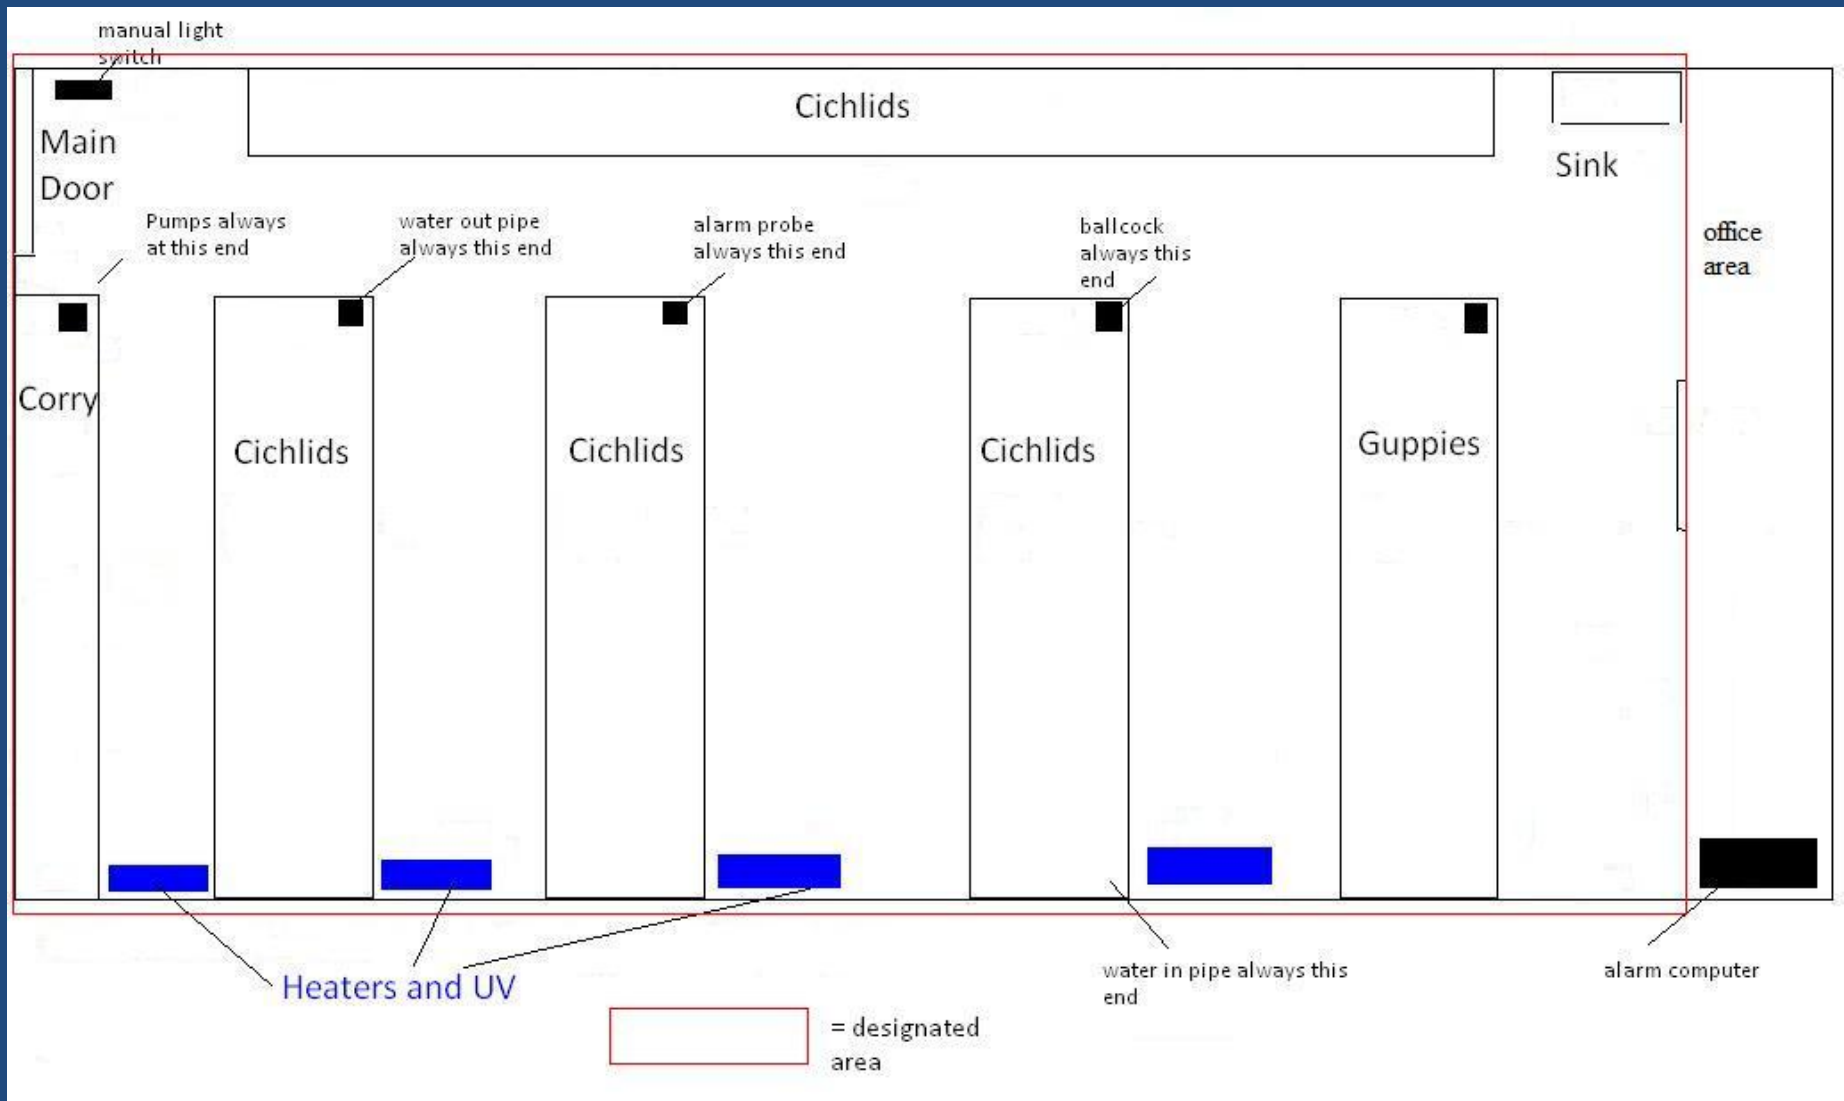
manual light switch

Cichlids

Sink

Main Door

Pumps always at this end

water out pipe always this end

alarm probe always this end

ballcock always this end

office area

Corry

Cichlids

Cichlids

Cichlids

Guppies

Heaters and UV

water in pipe always this end

alarm computer

= designated area